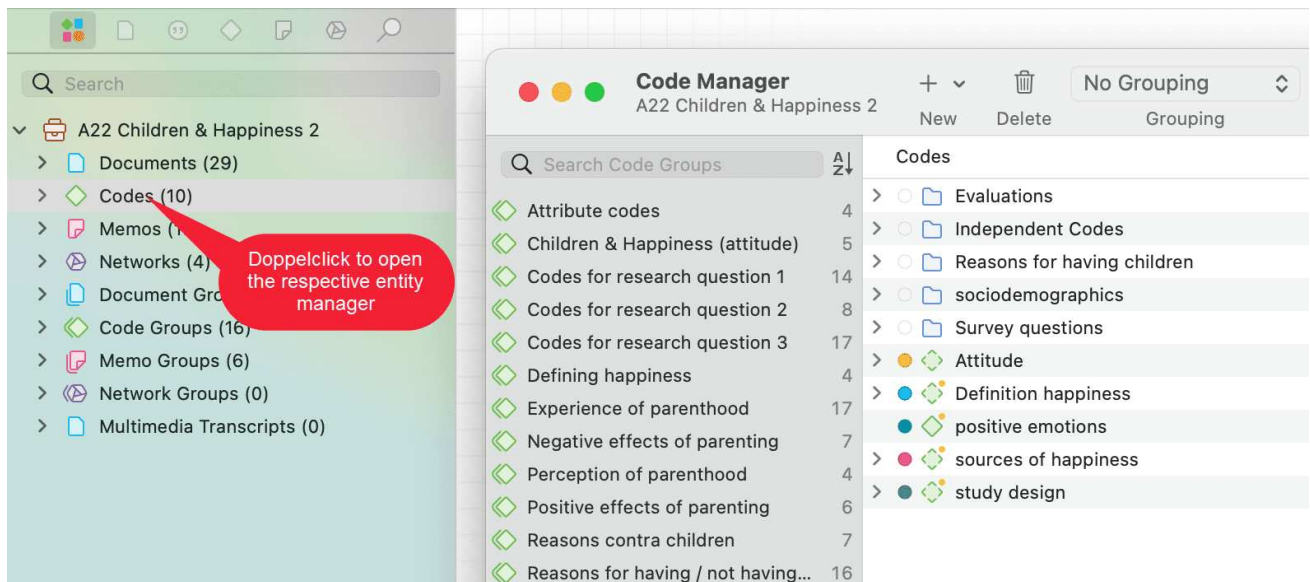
Search

A22 Children & Happiness 2

Documents (29)

Codes (10)

Memos (1

Networks (4)

Document Gro

Code Groups (16)

Memo Groups (6)

Network Groups (0)

Multimedia Transcripts (0)

Doppelclick to open the respective entity manager

Code Manager
A22 Children & Happiness 2

New

Delete

No Grouping

Grouping

Search Code Groups

| Code Group | Count |
|---|---|
| Attribute codes | 4 |
| Children & Happiness (attitude) | 5 |
| Codes for research question 1 | 14 |
| Codes for research question 2 | 8 |
| Codes for research question 3 | 17 |
| Defining happiness | 4 |
| Experience of parenthood | 17 |
| Negative effects of parenting | 7 |
| Perception of parenthood | 4 |
| Positive effects of parenting | 6 |
| Reasons contra children | 7 |
| Reasons for having / not having... | 16 |

Codes

Evaluations

Independent Codes

Reasons for having children

sociodemographics

Survey questions

Attitude

Definition happiness

positive emotions

sources of happiness

study design